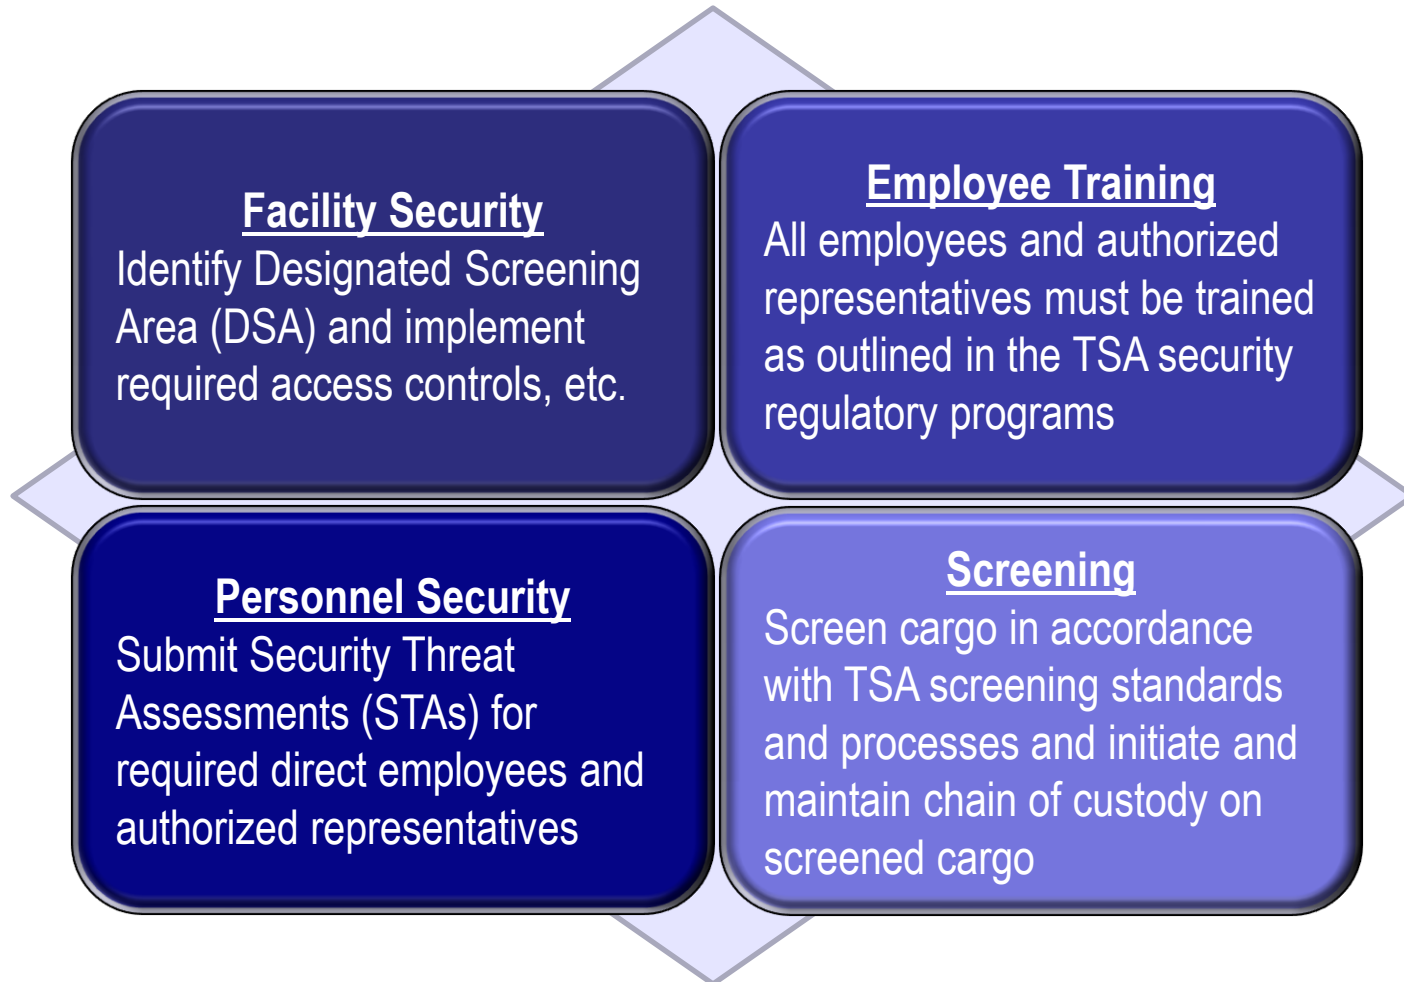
Facility Security
Identify Designated Screening Area (DSA) and implement required access controls, etc.

Employee Training
All employees and authorized representatives must be trained as outlined in the TSA security regulatory programs

Personnel Security
Submit Security Threat Assessments (STAs) for required direct employees and authorized representatives

Screening
Screen cargo in accordance with TSA screening standards and processes and initiate and maintain chain of custody on screened cargo